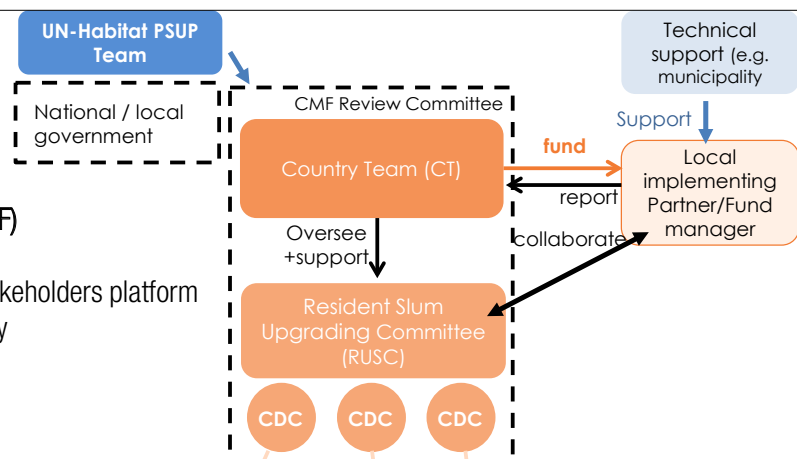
UN-Habitat PSUP Team

Technical support (e.g. municipality

National / local government

CMF Review Committee

Support

fund

Country Team (CT)

Local implementing Partner/Fund manager

report

F)

Oversee +support

collaborate

keholders platform

y

Resident Slum Upgrading Committee (RUSC)

CDC

CDC

CDC